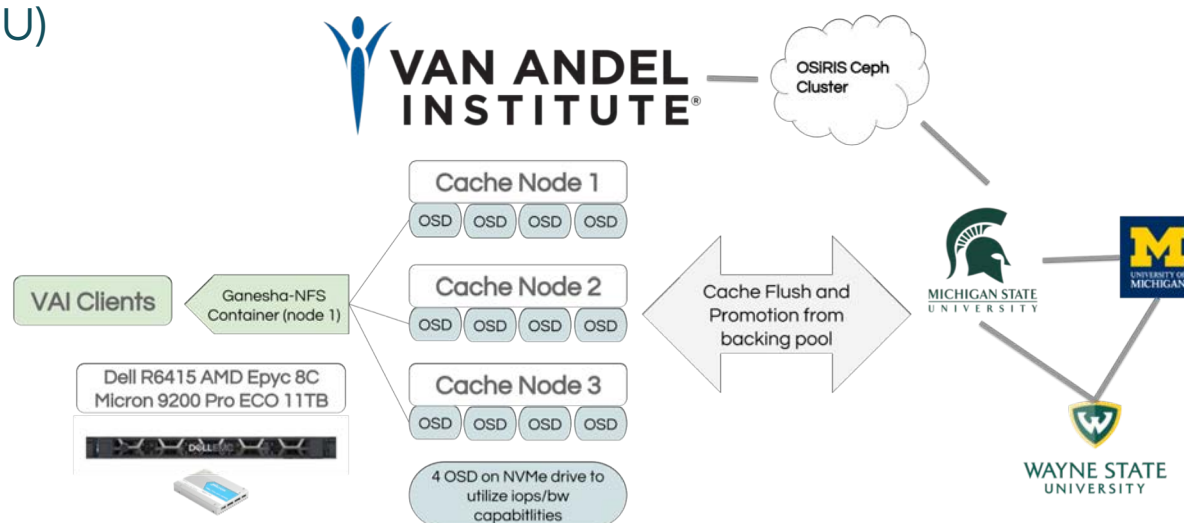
U)

VAN ANDEL INSTITUTE®

OSiRIS Ceph Cluster

Cache Node 1

OSD OSD OSD OSD

VAI Clients

Ganesha-NFS Container (node 1)

Cache Node 2

OSD OSD OSD OSD

Cache Flush and Promotion from backing pool

MICHIGAN STATE UNIVERSITY

M UNIVERSITY OF MICHIGAN

Dell R6415 AMD Epyc 8C Micron 9200 Pro ECO 11TB

Cache Node 3

OSD OSD OSD OSD

4 OSD on NVMe drive to utilize iops/bw capabitlities

WAYNE STATE UNIVERSITY